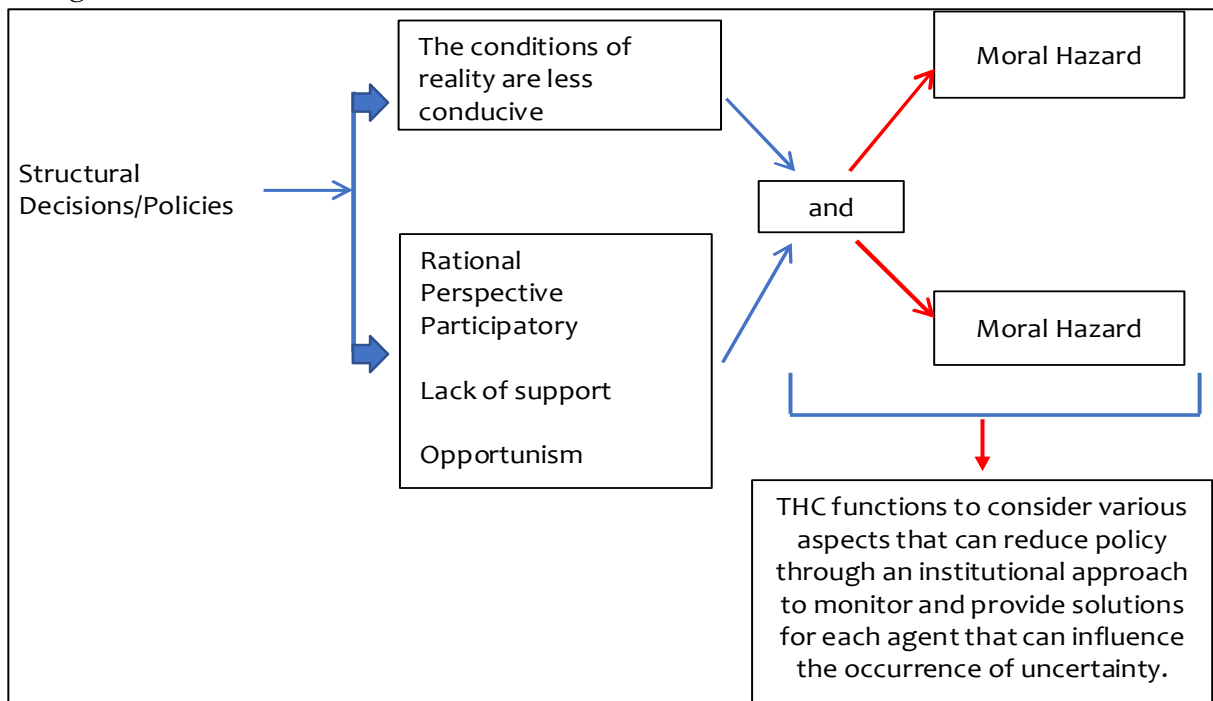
Structural Decisions/Policies

The conditions of reality are less conducive

Rational Perspective Participatory

Lack of support

Opportunism

and

Moral Hazard

Moral Hazard

THC functions to consider various aspects that can reduce policy through an institutional approach to monitor and provide solutions for each agent that can influence the occurrence of uncertainty.